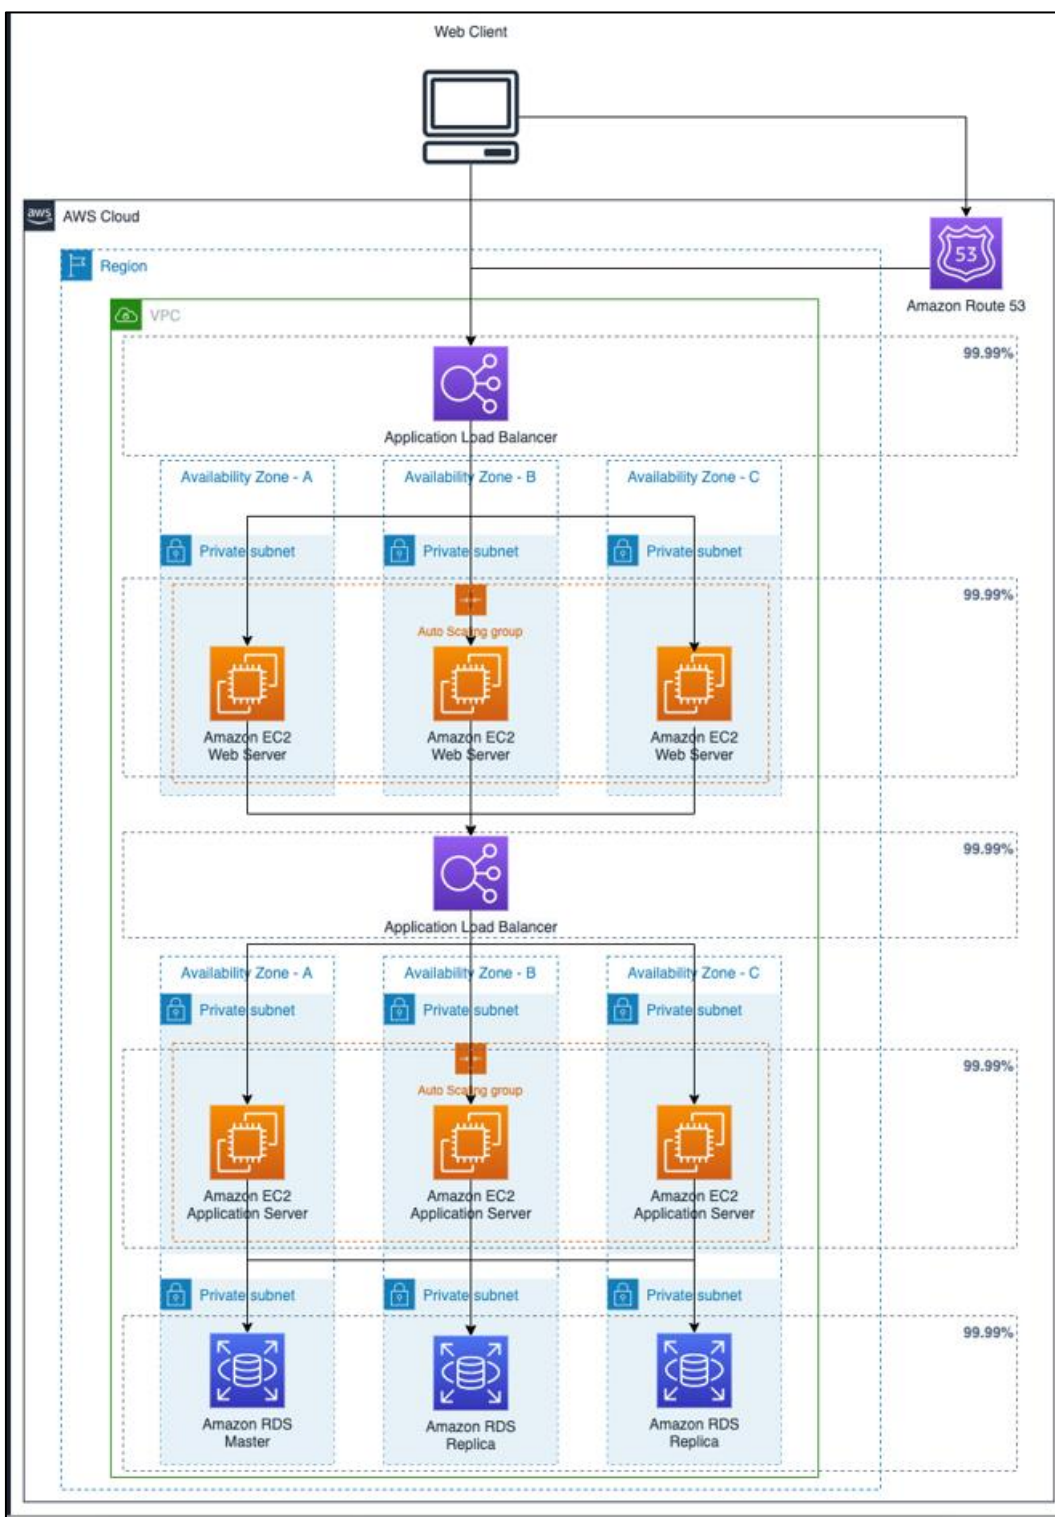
Web Client

AWS Cloud

Region

53

Amazon Route 53

VPC

99.99%

Application Load Balancer

Availability Zone - A

Availability Zone - B

Availability Zone - C

Private subnet

Private subnet

Private subnet

99.99%

Auto Scaling group

Amazon EC2 Web Server

Amazon EC2 Web Server

Amazon EC2 Web Server

99.99%

Application Load Balancer

Availability Zone - A

Availability Zone - B

Availability Zone - C

Private subnet

Private subnet

Private subnet

99.99%

Auto Scaling group

Amazon EC2 Application Server

Amazon EC2 Application Server

Amazon EC2 Application Server

Private subnet

Private subnet

Private subnet

99.99%

Amazon RDS Master

Amazon RDS Replica

Amazon RDS Replica